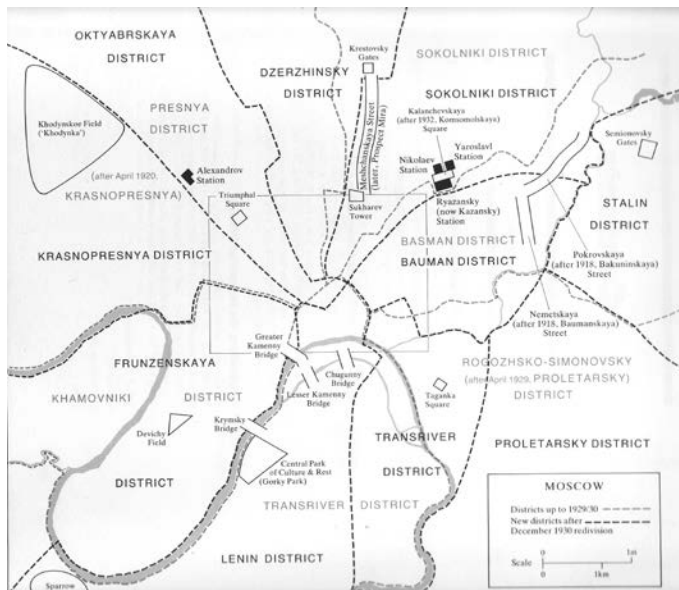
OKTYABRSKAYA DISTRICT

Krestovsky Gates

DZERZHINSKY DISTRICT

SOKOLNIKI DISTRICT

SOKOLNIKI DISTRICT

PRESNYA DISTRICT

Khodynskoe Field ('Khodynka')

Meshchanskaya Street (later, Prospect Mira)

Kalanchevskaya (after 1932, Komsomolskaya) Square

Yaroslavl Station

Nikolaev Station

Semionovsky Gates

(after April 1920, KRASNOPRESNYA)

Alexandrov Station

Triumphal Square

Sukharev Tower

Ryazansky (now Kazansky) Station

STALIN DISTRICT

KRASNOPRESNYA DISTRICT

BASMAN DISTRICT

BAUMAN DISTRICT

Pokrovskaya (after 1918, Bakuninskaya) Street

Nemetskaya (after 1918, Baumanskaya) Street

Greater Kamenny Bridge

FRUNZENSKAYA

Chugunny Bridge

ROGOZHSKO-SIMONOVSKY (after April 1929, PROLETARSKY) DISTRICT

Lesser Kamenny Bridge

KHAMOVNIKI

DISTRICT

Taganka Square

Devichy Field

Krymsky Bridge

TRANSRIVER DISTRICT

PROLETARSKY DISTRICT

DISTRICT

Central Park of Culture & Rest (Gorky Park)

TRANSRIVER DISTRICT

MOSCOW

Districts up to 1929/30
New districts after December 1930 redivision

LENIN DISTRICT

Scale 0 1m 0 1km

Sparrow